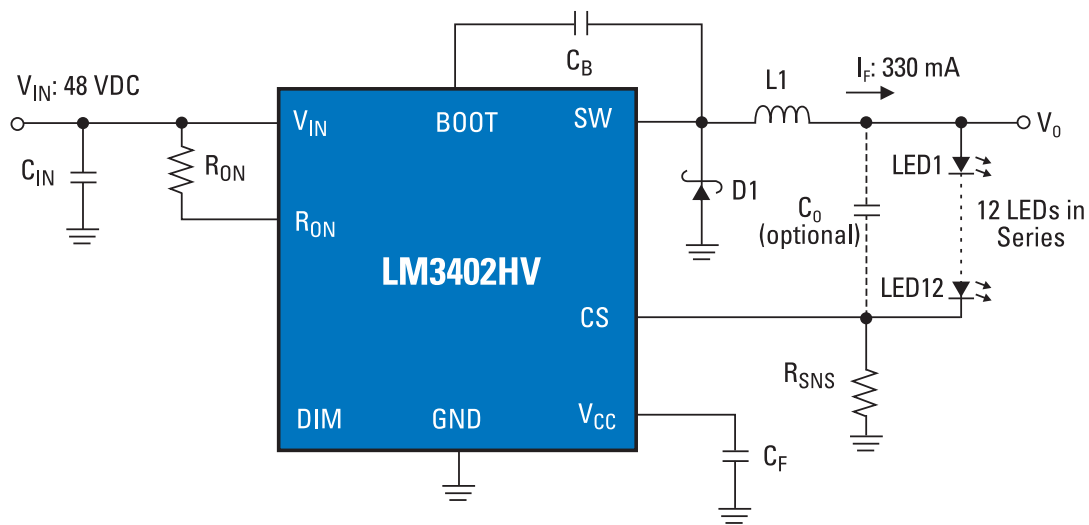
$V_{IN}$: 48 VDC

$C_{IN}$

$R_{ON}$

$C_B$

L1

$I_F$: 330 mA

$V_{IN}$

BOOT

SW

$R_{ON}$

LM3402HV

CS

DIM

GND

$V_{CC}$

D1

$C_0$ (optional)

$V_0$

LED1

12 LEDs in Series

LED12

$R_{SNS}$

$C_F$